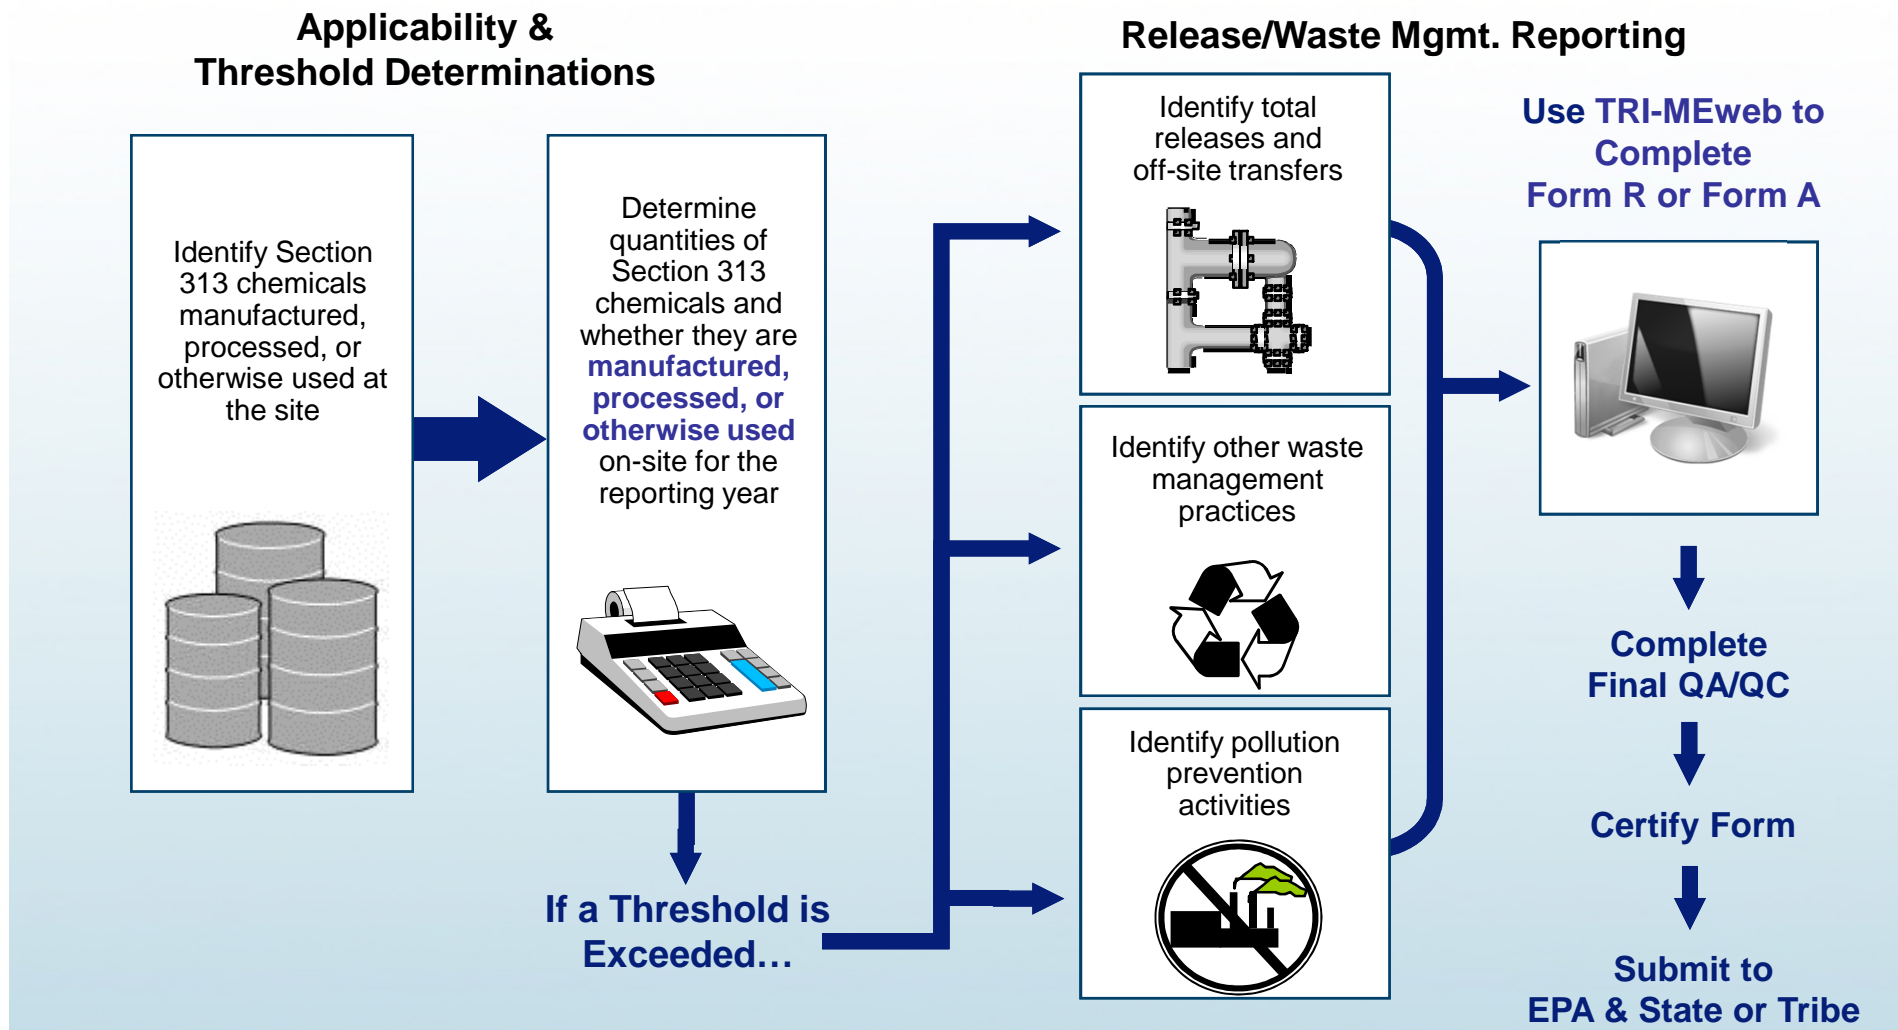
Applicability & Threshold Determinations

Identify Section 313 chemicals manufactured, processed, or otherwise used at the site

Determine quantities of Section 313 chemicals and whether they are manufactured, processed, or otherwise used on-site for the reporting year

If a Threshold is Exceeded…

Release/Waste Mgmt. Reporting

Identify total releases and off-site transfers

Identify other waste management practices

Identify pollution prevention activities

Use TRI-MEweb to Complete Form R or Form A

Complete Final QA/QC

Certify Form

Submit to EPA & State or Tribe